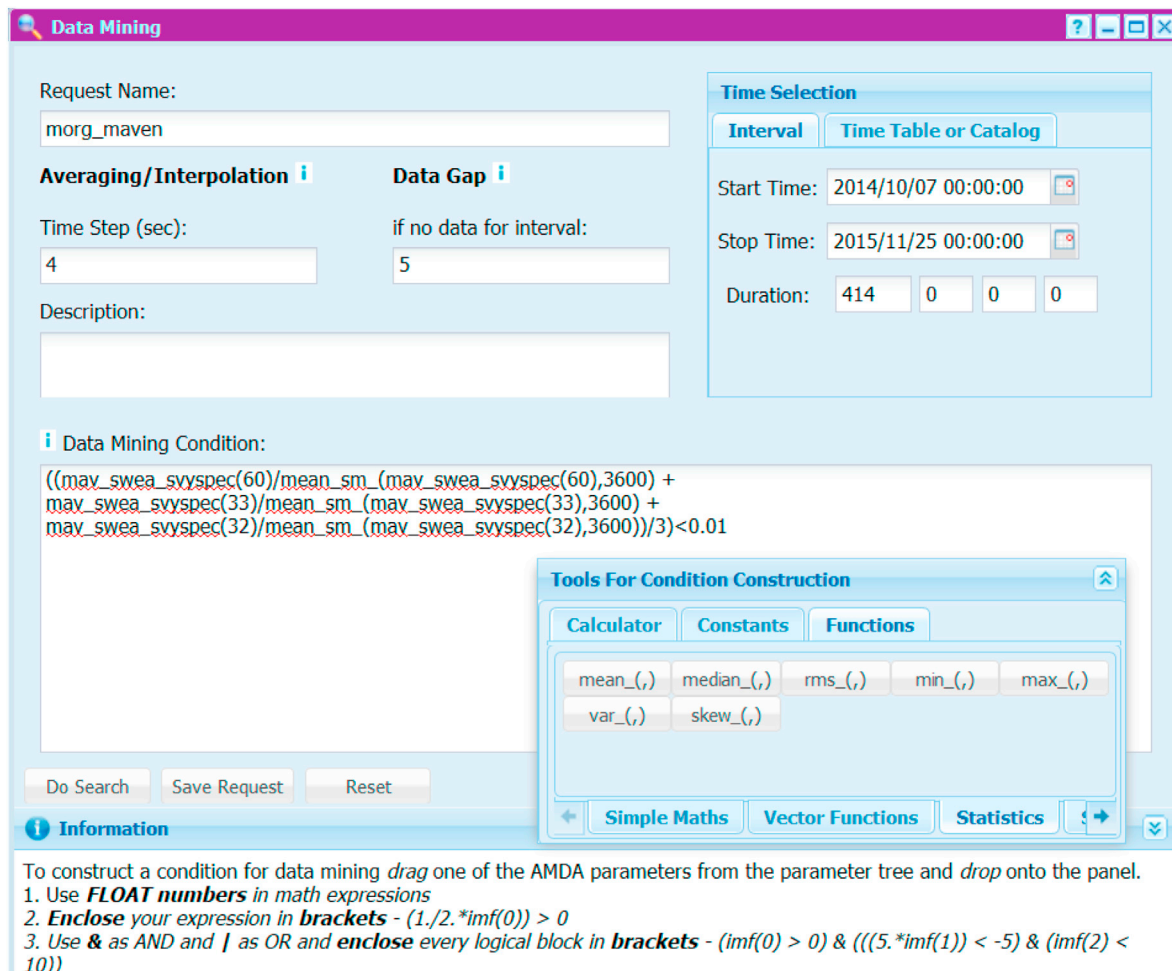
Data Mining

Request Name:
morg_maven

Averaging/Interpolation

Data Gap

Time Step (sec):
4

if no data for interval:
5

Description:

Time Selection
Interval
Time Table or Catalog
Start Time: 2014/10/07 00:00:00
Stop Time: 2015/11/25 00:00:00
Duration: 414 0 0 0

Data Mining Condition:
((mav_swea_svyspec(60)/mean_sm_(mav_swea_svyspec(60),3600) + mav_swea_svyspec(33)/mean_sm_(mav_swea_svyspec(33),3600) + mav_swea_svyspec(32)/mean_sm_(mav_swea_svyspec(32),3600))/3)<0.01

Tools For Condition Construction
Calculator
Constants
Functions
mean_(,)
median_(,)
rms_(,)
min_(,)
max_(,)
var_(,)
skew_(,)
Simple Maths
Vector Functions
Statistics

Do Search
Save Request
Reset

Information

To construct a condition for data mining drag one of the AMDA parameters from the parameter tree and drop onto the panel.
1. Use FLOAT numbers in math expressions
2. Enclose your expression in brackets - (1./2.*imf(0)) > 0
3. Use & as AND and | as OR and enclose every logical block in brackets - (imf(0) > 0) & (((5.*imf(1)) < -5) & (imf(2) < 10))